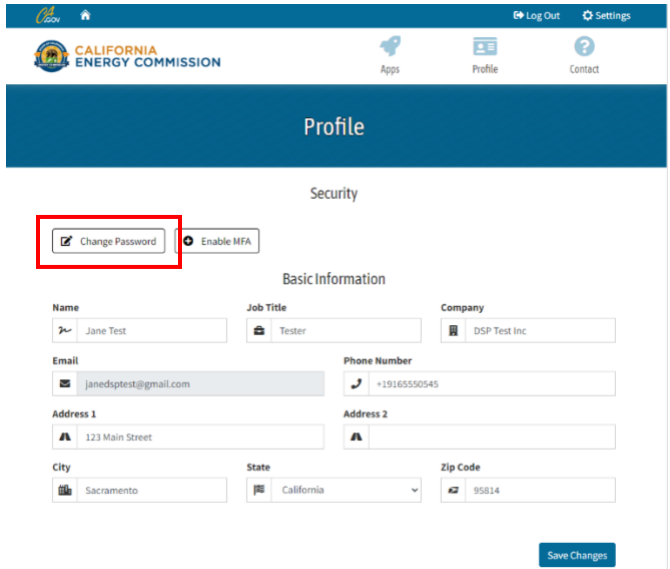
CA.GOV

Log Out

Settings

CALIFORNIA ENERGY COMMISSION

Apps

Profile

Contact

Profile

Security

Change Password

Enable MFA

Basic Information

Name
Jane Test

Job Title
Tester

Company
DSP Test Inc

Email
janedsptest@gmail.com

Phone Number
+19165550545

Address 1
123 Main Street

Address 2

City
Sacramento

State
California

Zip Code
95814

Save Changes